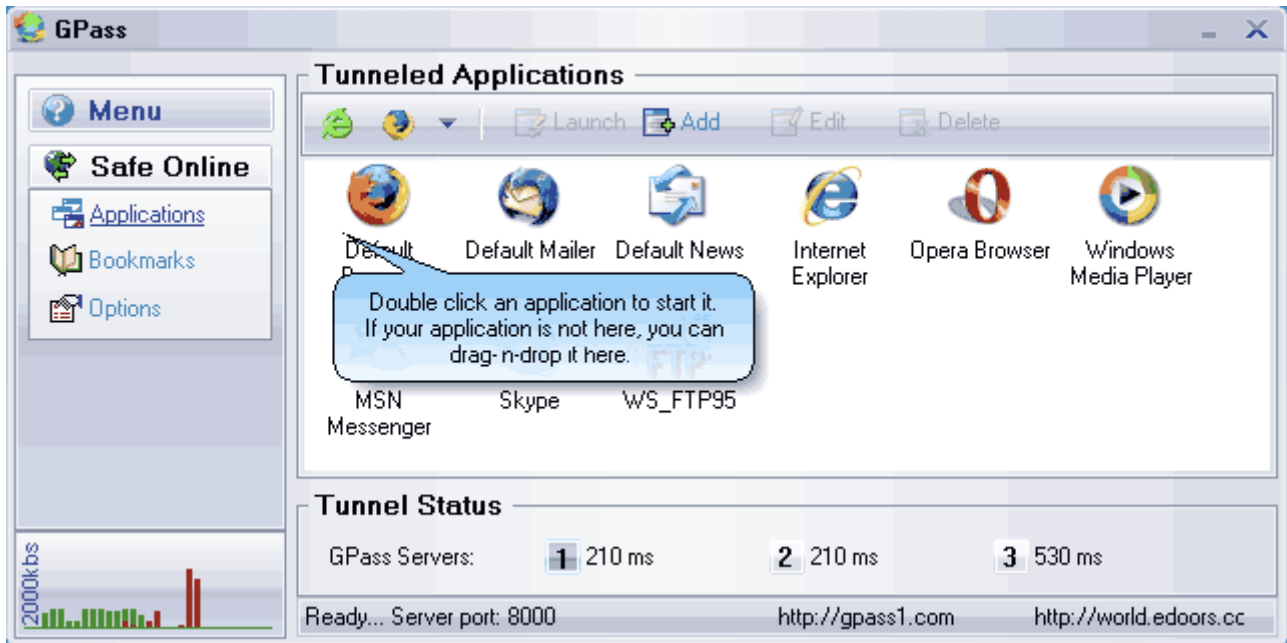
GPass

Menu

Safe Online

Applications

Bookmarks

Options

2000kbs

Tunneled Applications

Launch Add Edit Delete

Default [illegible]

Default Mailer

Default News

Internet Explorer

Opera Browser

Windows Media Player

Double click an application to start it. If your application is not here, you can drag-n-drop it here.

MSN Messenger

Skype

WS_FTP95

Tunnel Status

GPass Servers: 1 210 ms 2 210 ms 3 530 ms

Ready... Server port: 8000 http://gpass1.com http://world.edoors.cc